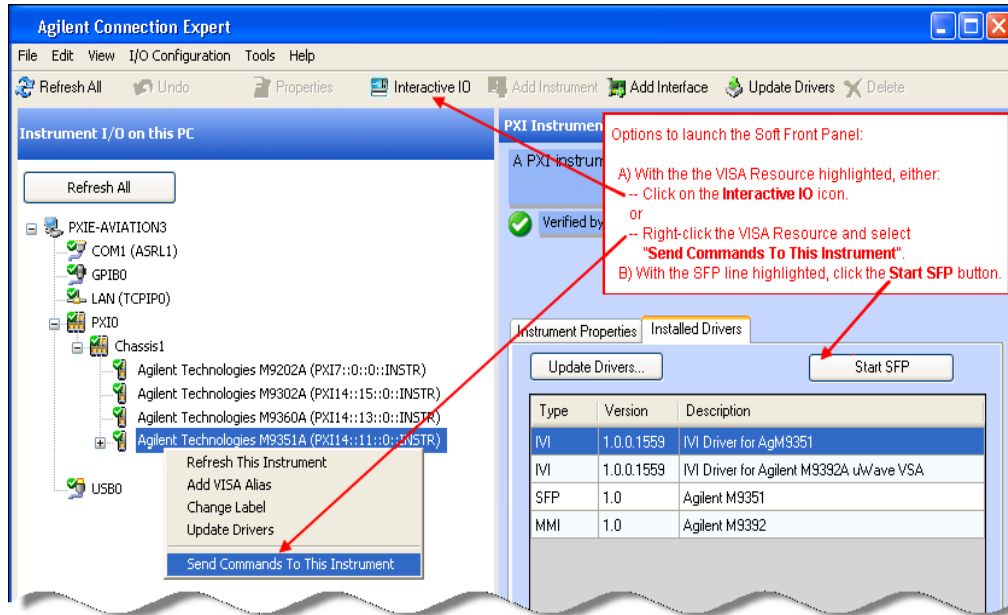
Agilent Connection Expert

File Edit View I/O Configuration Tools Help

Refresh All Undo Properties Interactive IO Add Instrument Add Interface Update Drivers Delete

Instrument I/O on this PC

Refresh All

PXIE-AVIATION3
COM1 (ASRL1)
GPIB0
LAN (TCPIP0)
PXI0
Chassis1
Agilent Technologies M9202A (PXI7::0::0::INSTR)
Agilent Technologies M9302A (PXI14::15::0::INSTR)
Agilent Technologies M9360A (PXI14::13::0::INSTR)
Agilent Technologies M9351A (PXI14::11::0::INSTR)
USB0

Refresh This Instrument
Add VISA Alias
Change Label
Update Drivers
Send Commands To This Instrument

PXI Instrumen

A PXI instrum

Verified by

Options to launch the Soft Front Panel:

A) With the the VISA Resource highlighted, either:
-- Click on the Interactive IO icon.
or
-- Right-click the VISA Resource and select "Send Commands To This Instrument".
B) With the SFP line highlighted, click the Start SFP button.

Instrument Properties Installed Drivers

Update Drivers...

Start SFP

| Type | Version | Description |
|---|---|---|
| IVI | 1.0.0.1559 | IVI Driver for AgM9351 |
| IVI | 1.0.0.1559 | IVI Driver for Agilent M9392A uWave VSA |
| SFP | 1.0 | Agilent M9351 |
| MMI | 1.0 | Agilent M9392 |